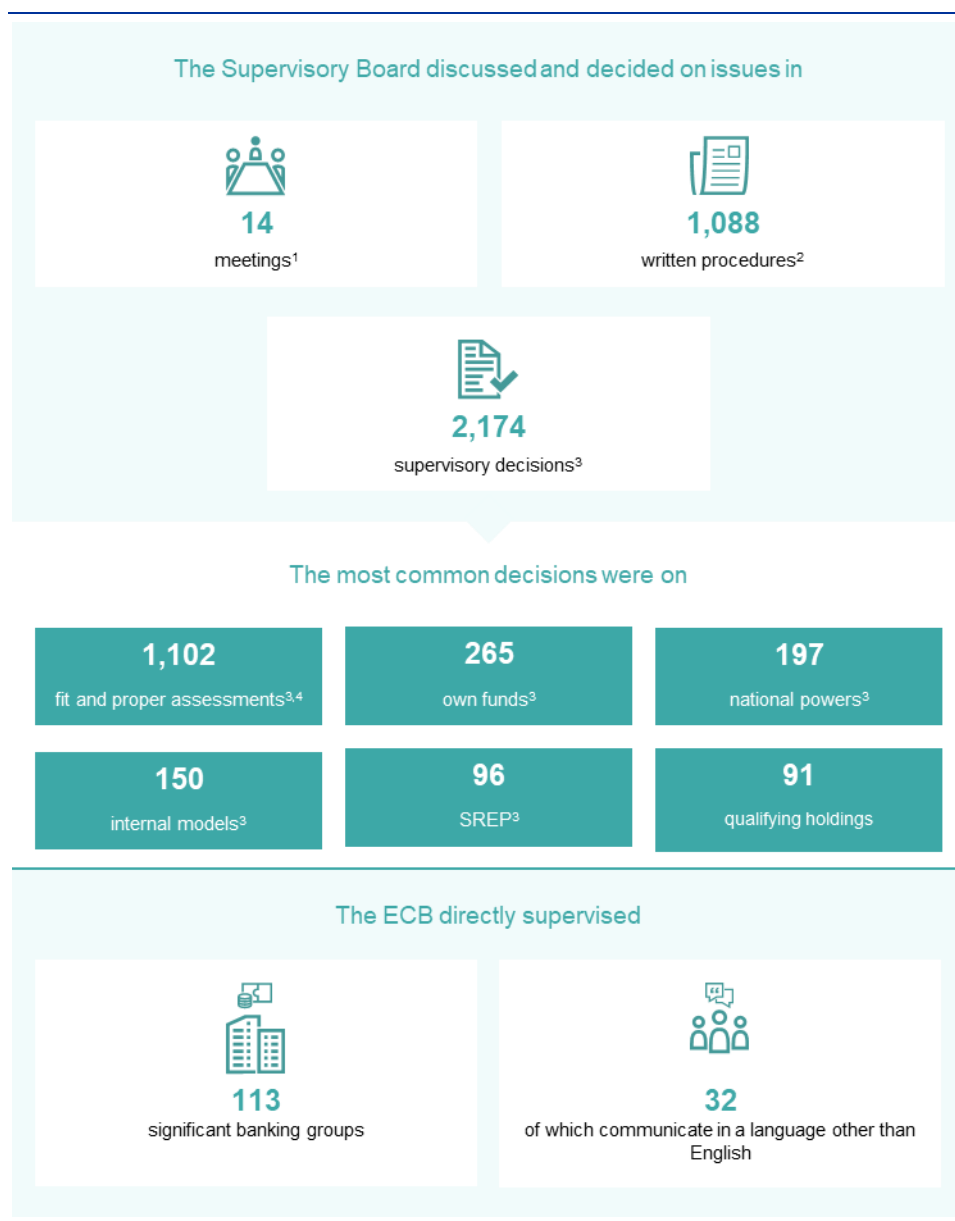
The Supervisory Board discussed and decided on issues in

14
meetings$^1$

1,088
written procedures$^2$

2,174
supervisory decisions$^3$

The most common decisions were on

1,102
fit and proper assessments$^{3,4}$

265
own funds$^3$

197
national powers$^3$

150
internal models$^3$

96
SREP$^3$

91
qualifying holdings

The ECB directly supervised

113
significant banking groups

32
of which communicate in a language other than English